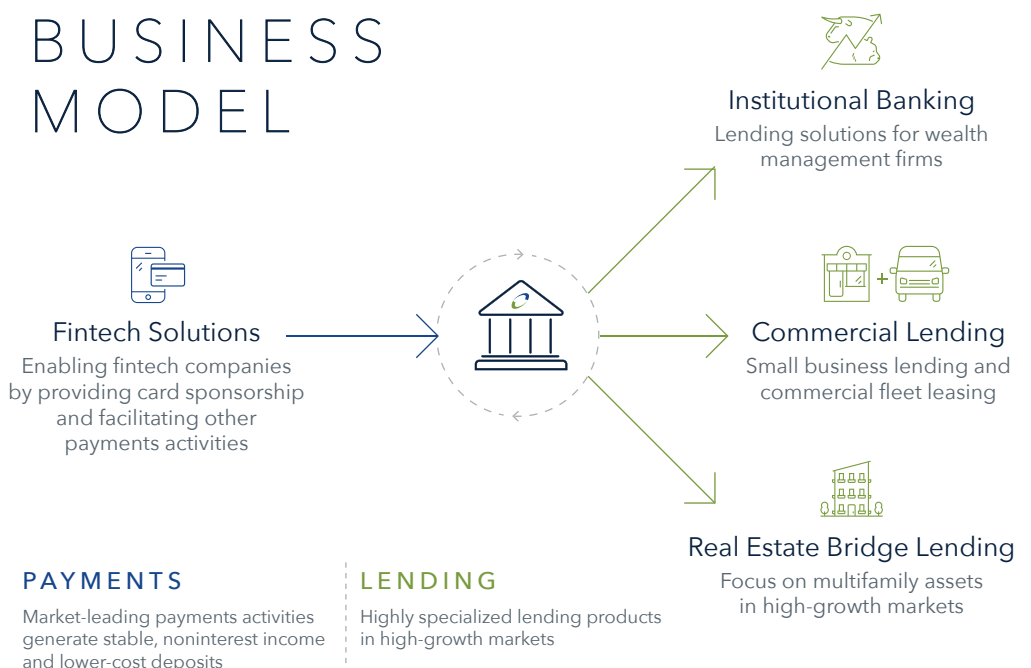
BUSINESS MODEL

Fintech Solutions
Enabling fintech companies by providing card sponsorship and facilitating other payments activities

Institutional Banking
Lending solutions for wealth management firms

Commercial Lending
Small business lending and commercial fleet leasing

Real Estate Bridge Lending
Focus on multifamily assets in high-growth markets

PAYMENTS
Market-leading payments activities generate stable, noninterest income and lower-cost deposits

LENDING
Highly specialized lending products in high-growth markets